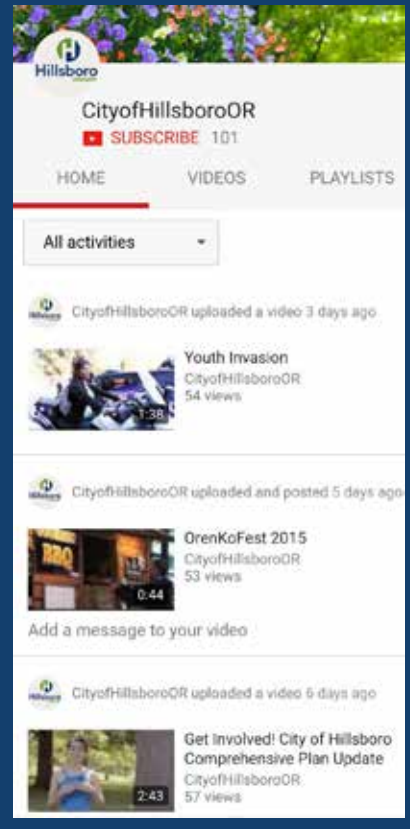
Hillsboro

CityofHillsboroOR

SUBSCRIBE 101

HOME

VIDEOS

PLAYLISTS

All activities

CityofHillsboroOR uploaded a video 3 days ago

1:38

Youth Invasion

CityofHillsboroOR

54 views

CityofHillsboroOR uploaded and posted 5 days ago

0:44

OrenKoFest 2015

CityofHillsboroOR

53 views

Add a message to your video

CityofHillsboroOR uploaded a video 6 days ago

2:43

Get Involved! City of Hillsboro Comprehensive Plan Update

CityofHillsboroOR

57 views